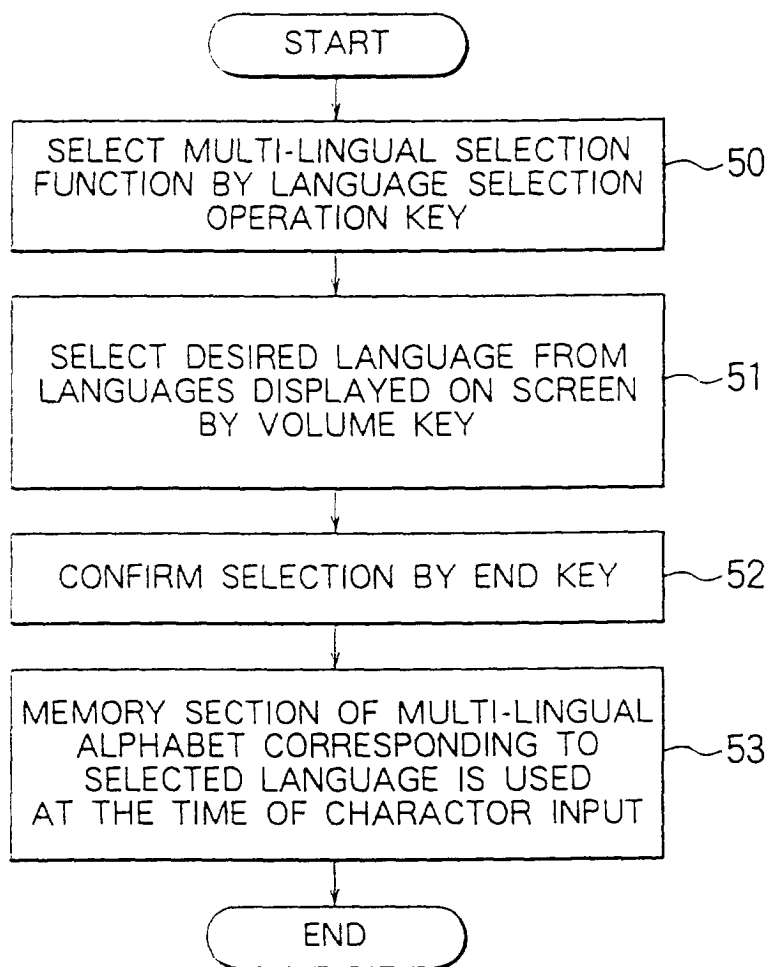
START

SELECT MULTI-LINGUAL SELECTION FUNCTION BY LANGUAGE SELECTION OPERATION KEY

50

SELECT DESIRED LANGUAGE FROM LANGUAGES DISPLAYED ON SCREEN BY VOLUME KEY

51

CONFIRM SELECTION BY END KEY

52

MEMORY SECTION OF MULTI-LINGUAL ALPHABET CORRESPONDING TO SELECTED LANGUAGE IS USED AT THE TIME OF CHARACTOR INPUT

53

END